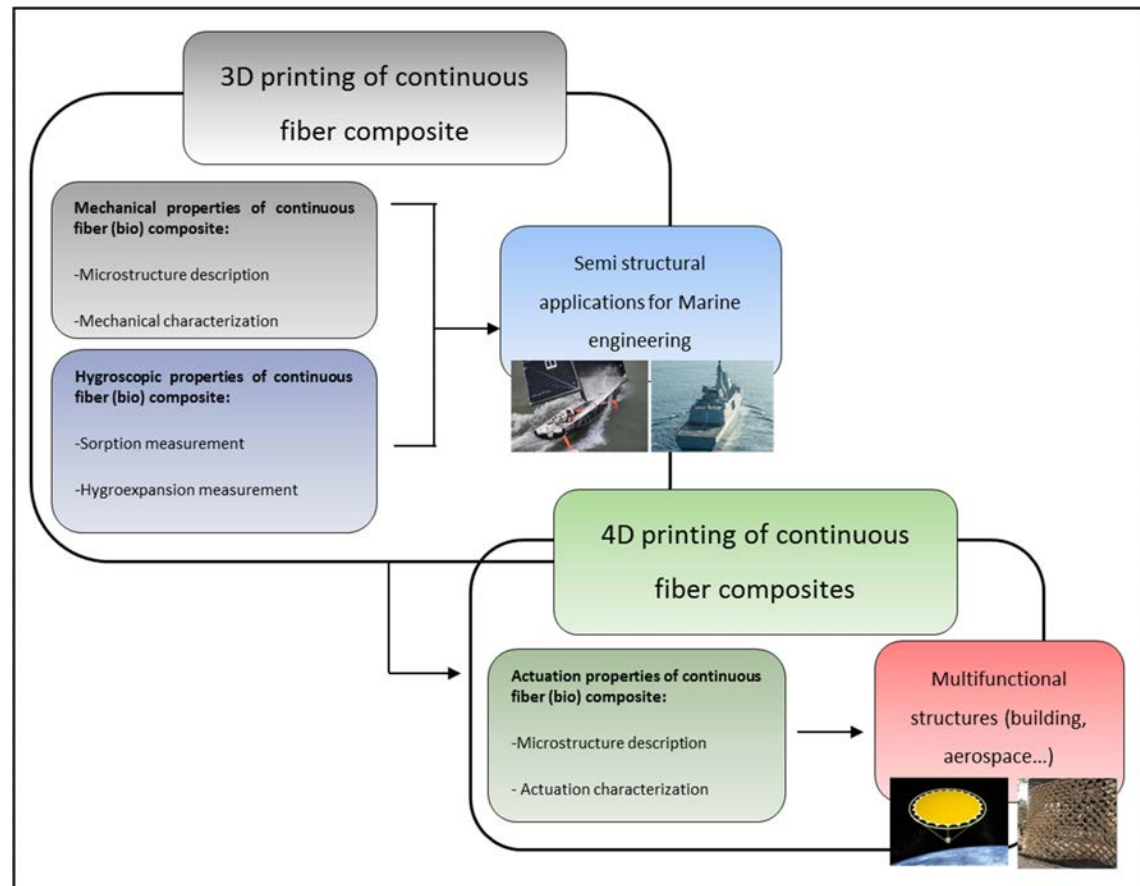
3D printing of continuous fiber composite

**Mechanical properties of continuous fiber (bio) composite:**

-Microstructure description

-Mechanical characterization

**Hygroscopic properties of continuous fiber (bio) composite:**

-Sorption measurement

-Hygroexpansion measurement

Semi structural applications for Marine engineering

4D printing of continuous fiber composites

**Actuation properties of continuous fiber (bio) composite:**

-Microstructure description

- Actuation characterization

Multifunctional structures (building, aerospace...)